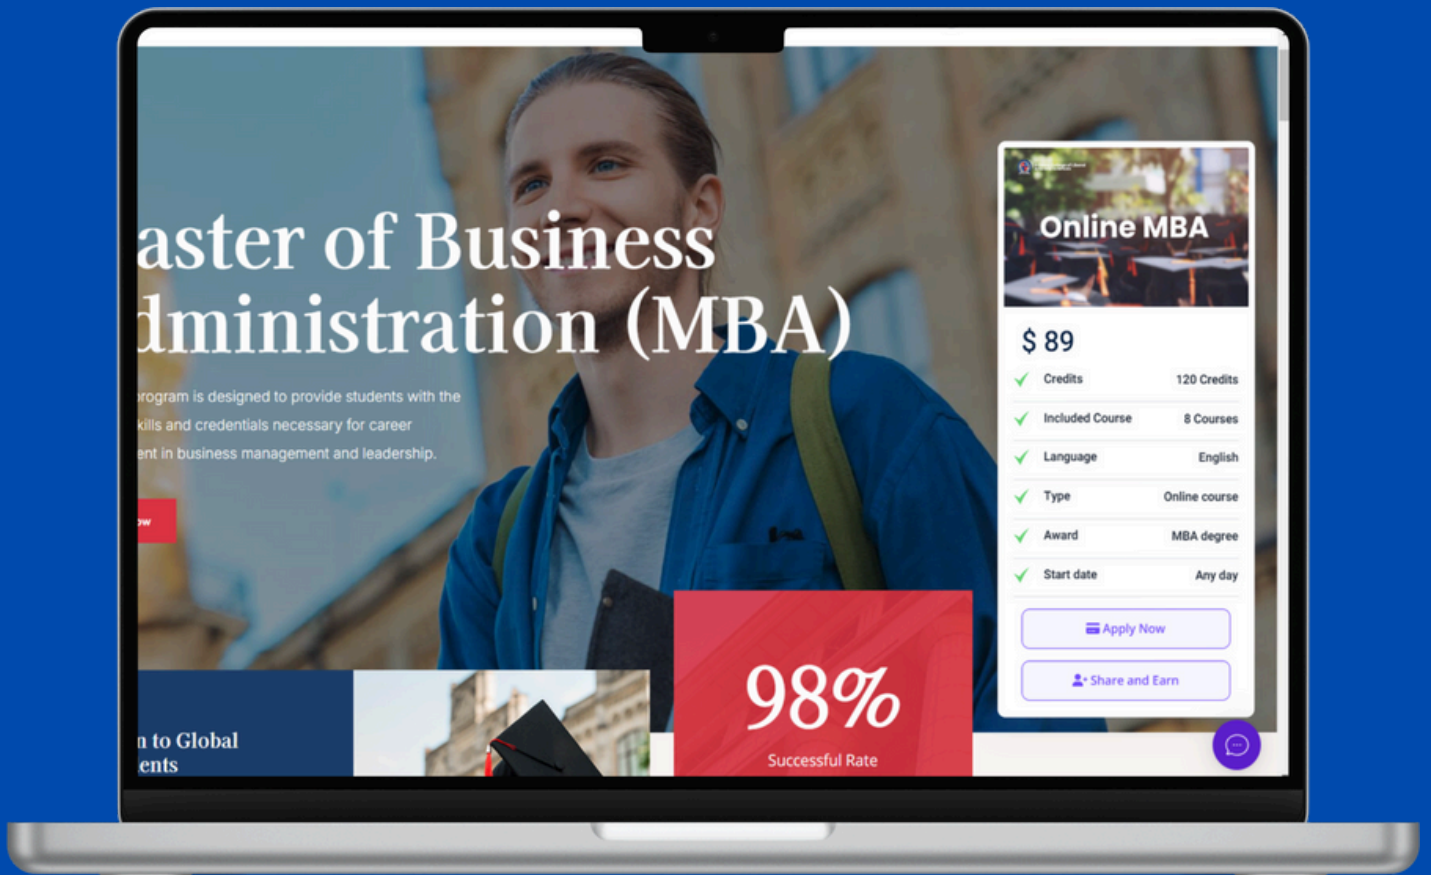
aster of Business dministration (MBA)

rogram is designed to provide students with the kills and credentials necessary for career ent in business management and leadership.

ow

Online MBA

$ 89

| | |
|---|---|
| Credits | 120 Credits |
| Included Course | 8 Courses |
| Language | English |
| Type | Online course |
| Award | MBA degree |
| Start date | Any day |

Apply Now

Share and Earn

n to Global ents

98%
Successful Rate